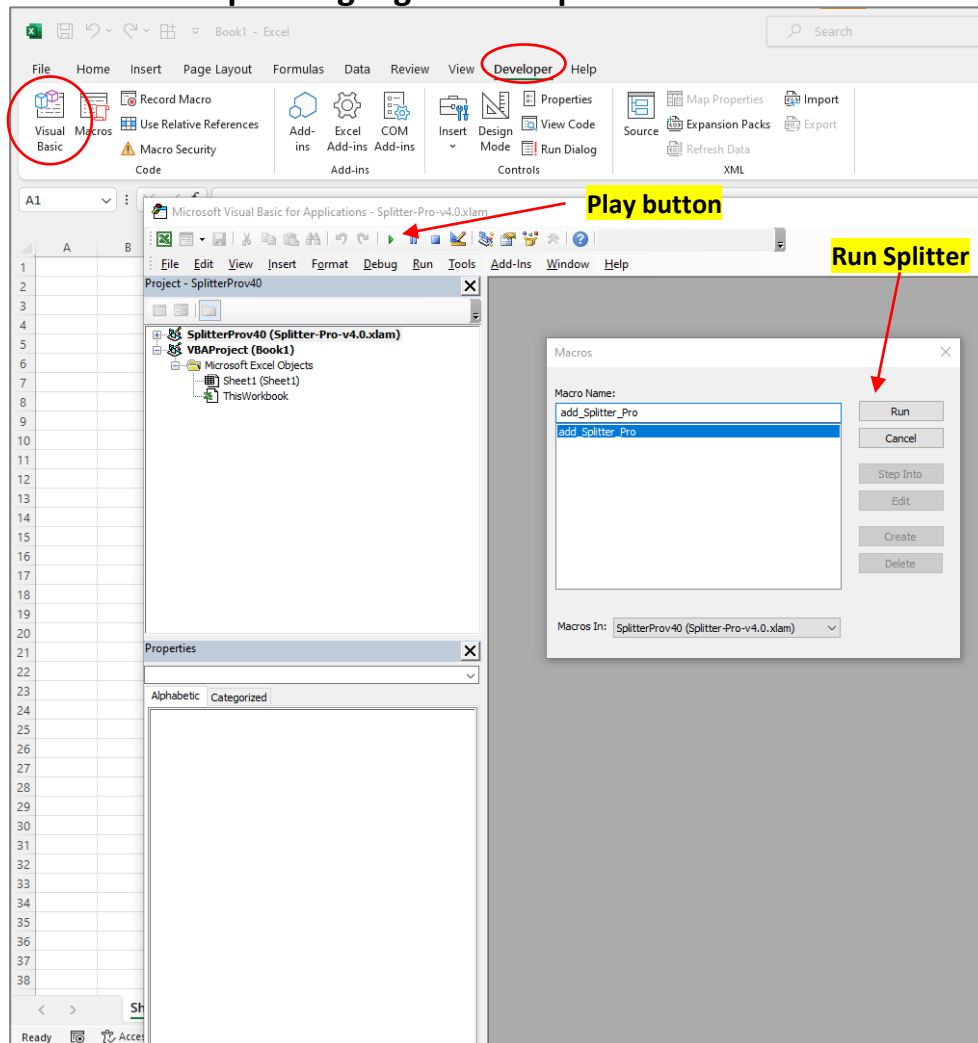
Book1 - Excel

Search

File Home Insert Page Layout Formulas Data Review View Developer Help

Visual Basic
Macros
Record Macro
Use Relative References
Macro Security
Code

Add-ins
Excel Add-ins
COM Add-ins
Add-ins

Insert
Design Mode
Properties
View Code
Run Dialog
Controls

Source
Map Properties
Expansion Packs
Refresh Data
Import
Export
XML

A1

A B

1
2
3
4
5
6
7
8
9
10
11
12
13
14
15
16
17
18
19
20
21
22
23
24
25
26
27
28
29
30
31
32
33
34
35
36
37
38

Sh

Ready Acces

Microsoft Visual Basic for Applications - Splitter-Pro-v4.0.xlam

Play button

File Edit View Insert Format Debug Run Tools Add-Ins Window Help

Run Splitter

Project - SplitterProv40

SplitterProv40 (Splitter-Pro-v4.0.xlam)
VBAProject (Book1)
Microsoft Excel Objects
Sheet1 (Sheet1)
ThisWorkbook

Properties

Alphabetic Categorized

Macros

Macro Name:
add_Splitter_Pro
add_Splitter_Pro

Run
Cancel
Step Into
Edit
Create
Delete

Macros In: SplitterProv40 (Splitter-Pro-v4.0.xlam)